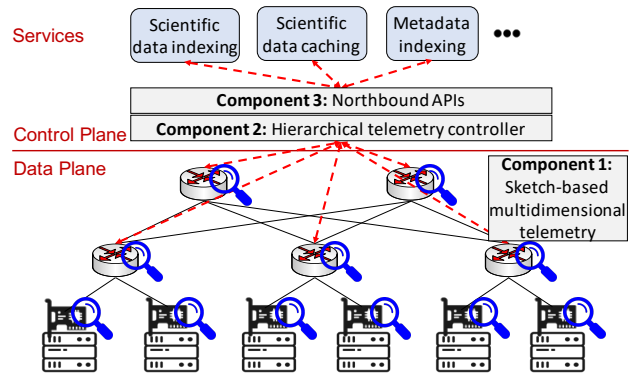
Services

Scientific data indexing

Scientific data caching

Metadata indexing

•••

**Component 3:** Northbound APIs

Control Plane

**Component 2:** Hierarchical telemetry controller

Data Plane

**Component 1:** Sketch-based multidimensional telemetry